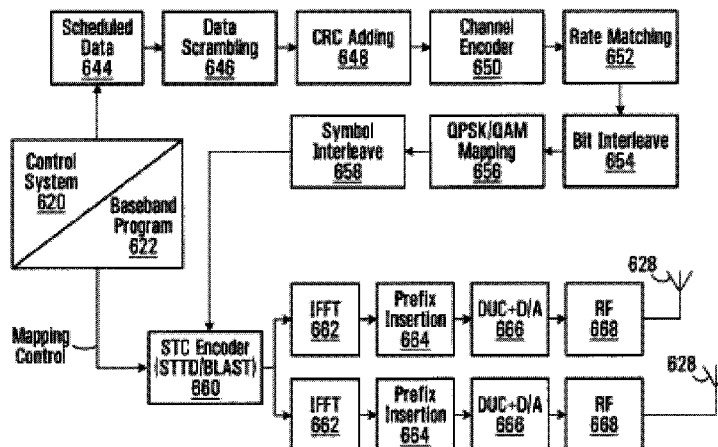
Scheduled Data 644

Data Scrambling 646

CRC Adding 648

Channel Encoder 650

Rate Matching 652

Bit Interleave 654

QPSK/QAM Mapping 656

Symbol Interleave 658

Control System 620

Baseband Program 622

Mapping Control

STC Encoder (STTD/BLAST) 660

IFFT 662

Prefix Insertion 664

DUC+D/A 666

RF 668

628

IFFT 662

Prefix Insertion 664

DUC+D/A 666

RF 668

628